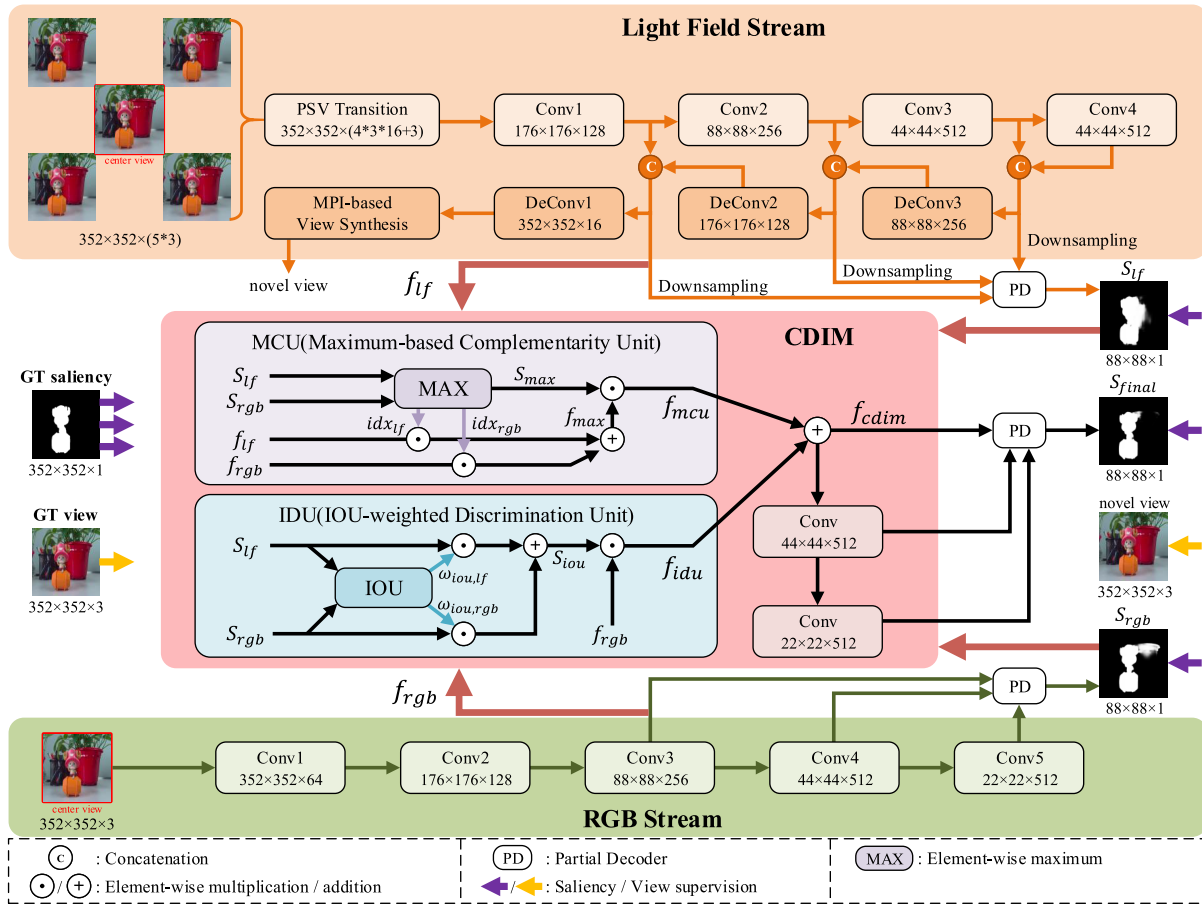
Light Field Stream

center view

352×352×(5*3)

PSV Transition
352×352×(4*3*16+3)

Conv1
176×176×128

Conv2
88×88×256

Conv3
44×44×512

Conv4
44×44×512

C

C

C

MPI-based View Synthesis

DeConv1
352×352×16

DeConv2
176×176×128

DeConv3
88×88×256

Downsampling

novel view

$f_{lf}$

Downsampling

Downsampling

PD

$S_{lf}$

88×88×1

CDIM

MCU(Maximum-based Complementarity Unit)

$S_{lf}$
$S_{rgb}$
MAX
$S_{max}$
$idx_{lf}$
$idx_{rgb}$
$f_{max}$
$f_{mcu}$
$f_{lf}$
$f_{rgb}$

GT saliency

352×352×1

$f_{cdim}$

PD

$S_{final}$

88×88×1

novel view

GT view

352×352×3

IDU(IOU-weighted Discrimination Unit)

$S_{lf}$
IOU
$\omega_{iou,lf}$
$\omega_{iou,rgb}$
$S_{iou}$
$f_{idu}$
$S_{rgb}$
$f_{rgb}$

Conv
44×44×512

Conv
22×22×512

352×352×3

$S_{rgb}$

$f_{rgb}$

PD

88×88×1

center view
352×352×3

Conv1
352×352×64

Conv2
176×176×128

Conv3
88×88×256

Conv4
44×44×512

Conv5
22×22×512

RGB Stream

c : Concatenation

PD : Partial Decoder

MAX : Element-wise maximum

⊙ / ⊕ : Element-wise multiplication / addition

/ : Saliency / View supervision